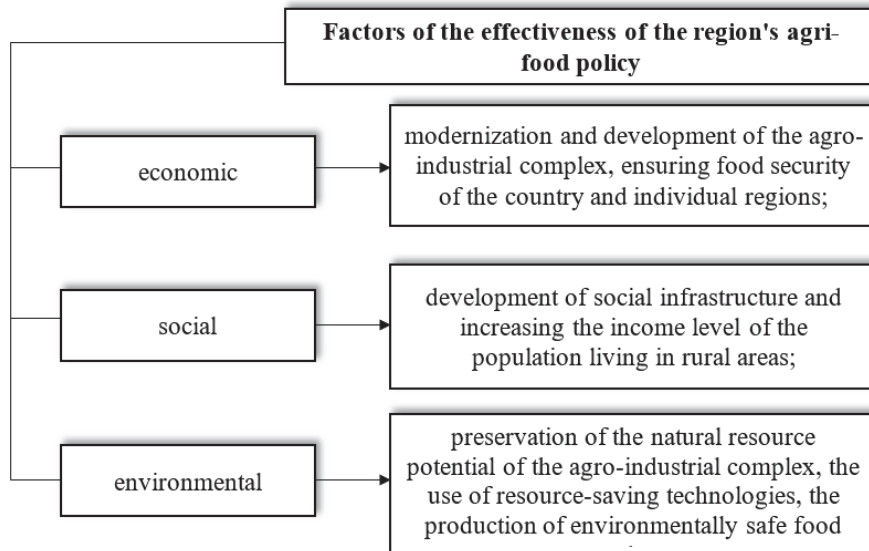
Factors of the effectiveness of the region's agri-food policy

economic

modernization and development of the agro-industrial complex, ensuring food security of the country and individual regions;

social

development of social infrastructure and increasing the income level of the population living in rural areas;

environmental

preservation of the natural resource potential of the agro-industrial complex, the use of resource-saving technologies, the production of environmentally safe food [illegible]